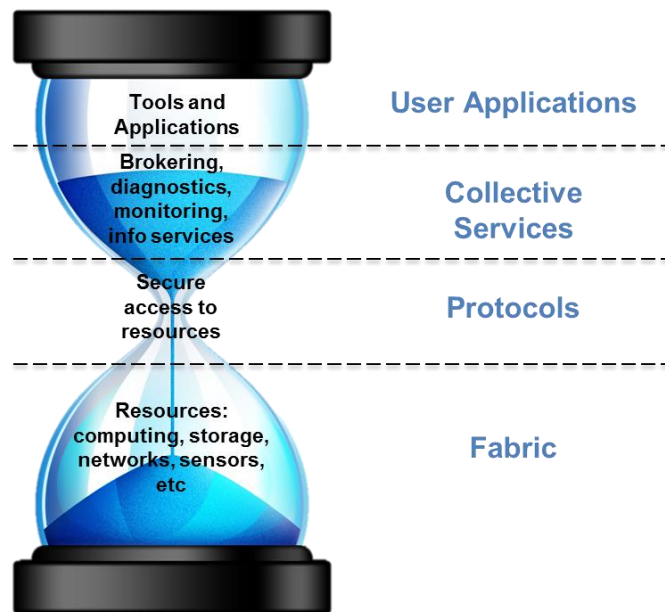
Tools and Applications

User Applications

Brokering, diagnostics, monitoring, info services

Collective Services

Secure access to resources

Protocols

Resources: computing, storage, networks, sensors, etc

Fabric